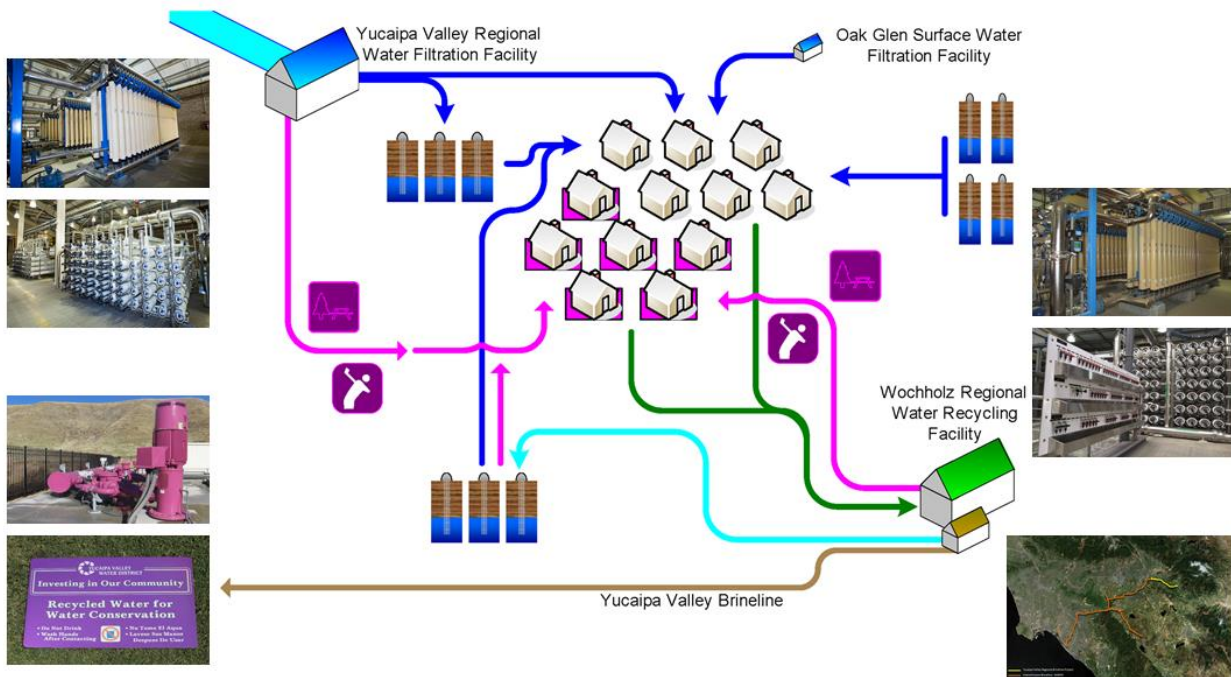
Yucaipa Valley Regional Water Filtration Facility

Oak Glen Surface Water Filtration Facility

Wochholz Regional Water Recycling Facility

Yucaipa Valley Brineline

YUCAIPA VALLEY WATER DISTRICT
Investing in Our Community
Recycled Water for Water Conservation
• Do Not Drink
• Wash Hands After Contacting
• No Tome El Agua
• Lavese Sus Manos Despues De Usar